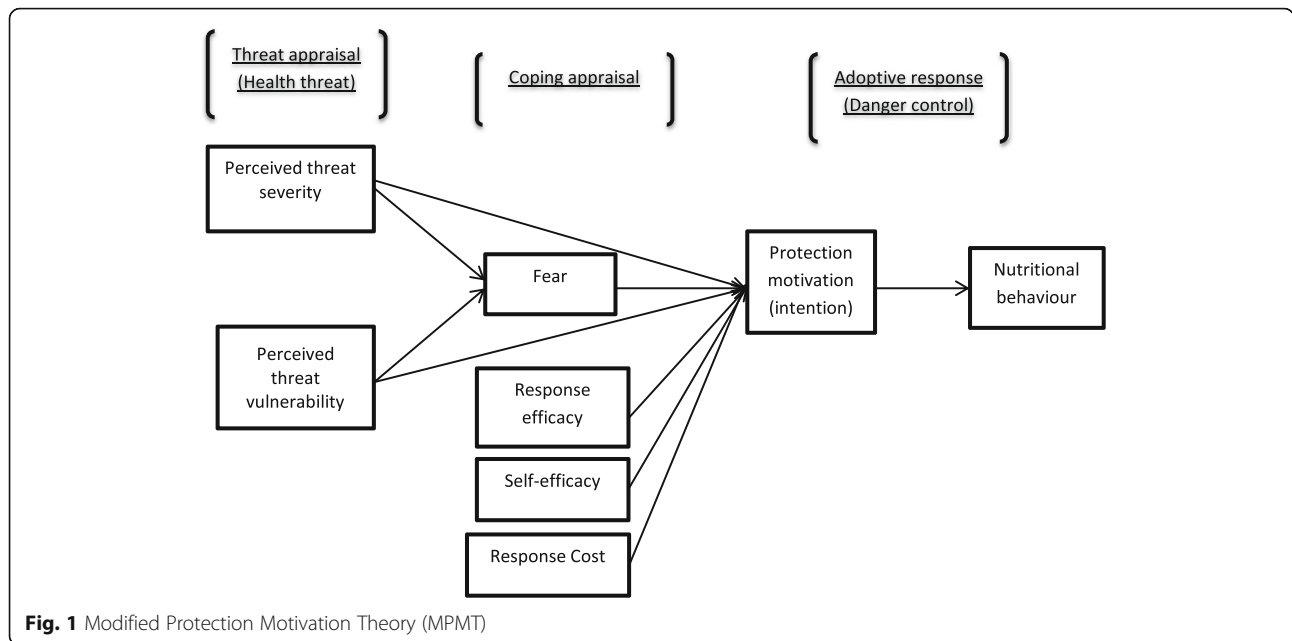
Threat appraisal (Health threat)

Coping appraisal

Adoptive response (Danger control)

Perceived threat severity

Fear

Protection motivation (intention)

Nutritional behaviour

Perceived threat vulnerability

Response efficacy

Self-efficacy

Response Cost

**Fig. 1** Modified Protection Motivation Theory (MPMT)